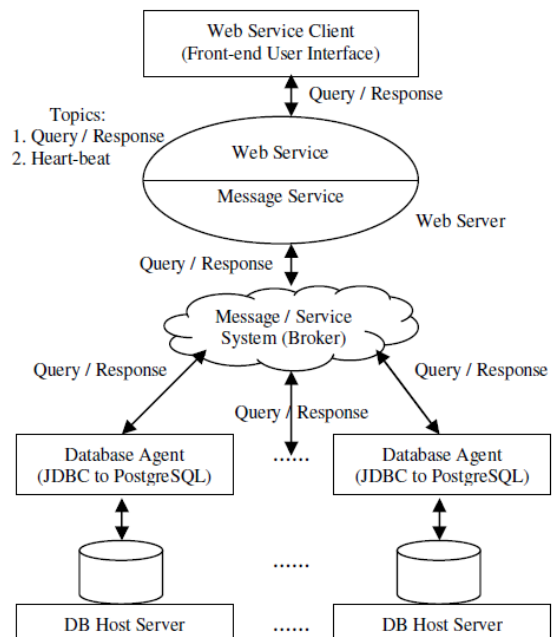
Web Service Client
(Front-end User Interface)

Query / Response

Topics:
1. Query / Response
2. Heart-beat

Web Service

Message Service

Web Server

Query / Response

Message / Service
System (Broker)

Query / Response

Query / Response

Query / Response

Database Agent
(JDBC to PostgreSQL)

......

Database Agent
(JDBC to PostgreSQL)

......

DB Host Server

......

DB Host Server